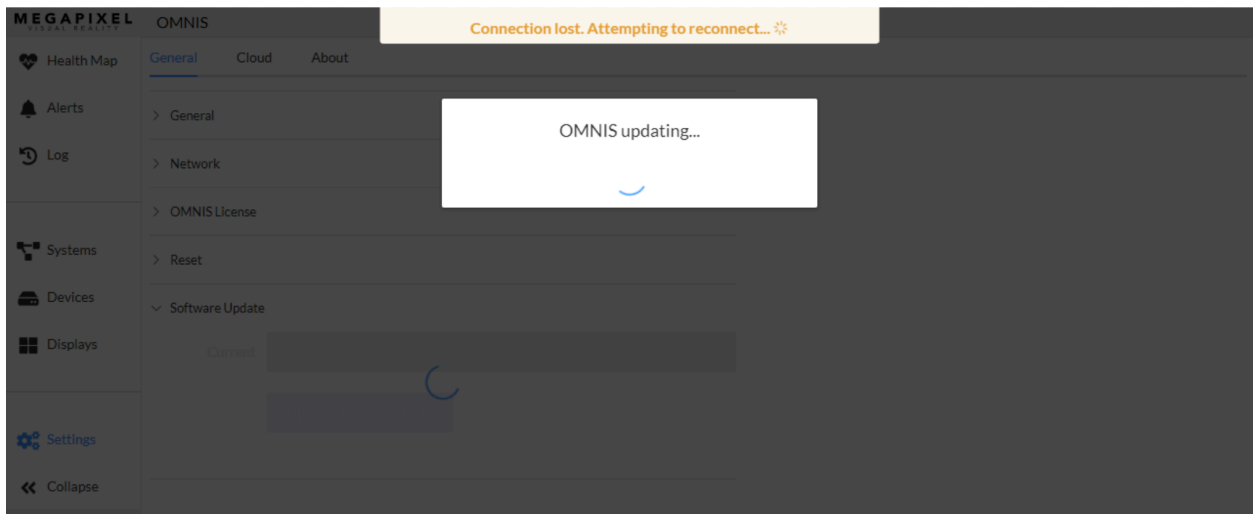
MEGAPIXEL
VISUAL REALITY

OMNIS

Connection lost. Attempting to reconnect...

Health Map
Alerts
Log
Systems
Devices
Displays
Settings
Collapse

General Cloud About

General
Network
OMNIS License
Reset
Software Update

Current

OMNIS updating...